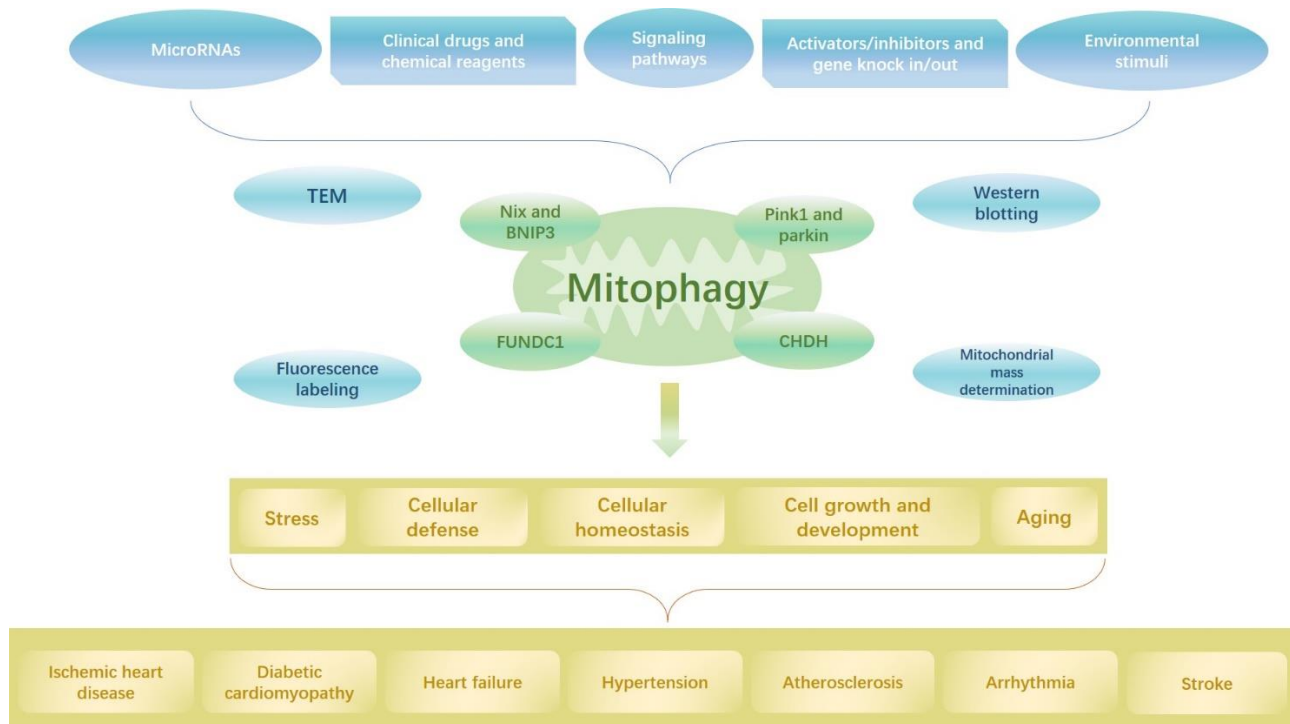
MicroRNAs

Clinical drugs and chemical reagents

Signaling pathways

Activators/inhibitors and gene knock in/out

Environmental stimuli

TEM

Nix and BNIP3

Pink1 and parkin

Western blotting

Mitophagy

FUNDC1

CHDH

Fluorescence labeling

Mitochondrial mass determination

Stress

Cellular defense

Cellular homeostasis

Cell growth and development

Aging

Ischemic heart disease

Diabetic cardiomyopathy

Heart failure

Hypertension

Atherosclerosis

Arrhythmia

Stroke